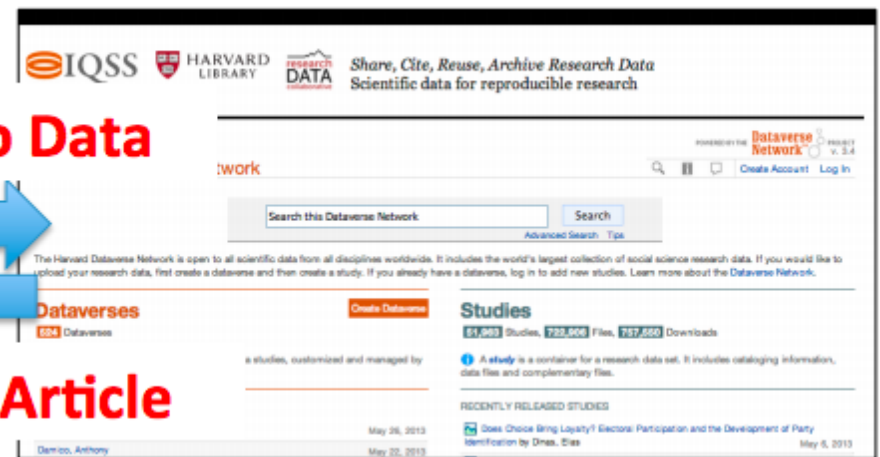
IQSS HARVARD LIBRARY research DATA collaborative Share, Cite, Reuse, Archive Research Data Scientific data for reproducible research

o Data

POWERED BY THE Dataverse Network PROJECT v. 3.4

twork

Create Account Log In

Search this Dataverse Network Search

Advanced Search Tips

The Harvard Dataverse Network is open to all scientific data from all disciplines worldwide. It includes the world's largest collection of social science research data. If you would like to upload your research data, first create a dataverse and then create a study. If you already have a dataverse, log in to add new studies. Learn more about the Dataverse Network.

Dataverses

Create Dataverse

694 Dataverses

e studies, customized and managed by

Article

May 26, 2013

Damico, Anthony

May 22, 2013

Studies

51,963 Studies, 722,606 Files, 727,550 Downloads

A study is a container for a research data set. It includes cataloging information, data files and complementary files.

RECENTLY RELEASED STUDIES

Does Choice Bring Loyalty? Electoral Participation and the Development of Party Identification by Dinas, Elias

May 6, 2013